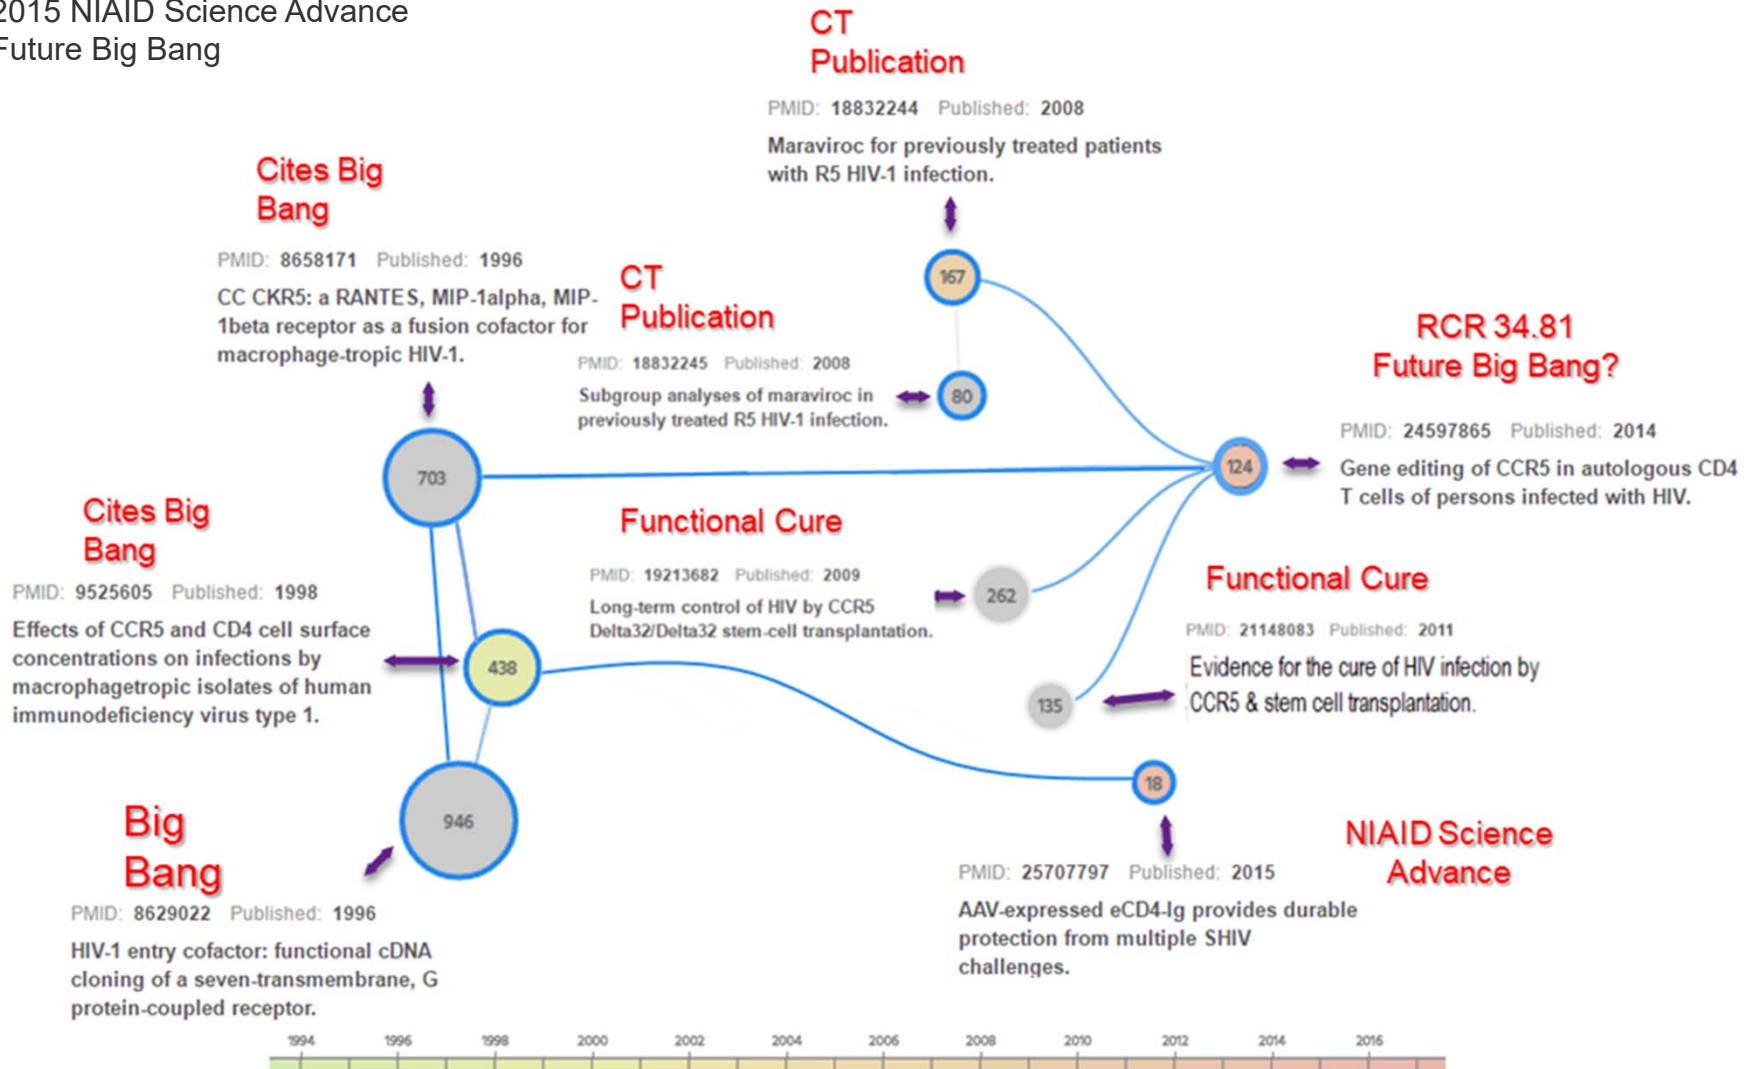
2015 NIAID Science Advance
Future Big Bang

CT
Publication

PMID: 18832244 Published: 2008

Maraviroc for previously treated patients with R5 HIV-1 infection.

Cites Big
Bang

PMID: 8658171 Published: 1996

CC CKR5: a RANTES, MIP-1alpha, MIP-1beta receptor as a fusion cofactor for macrophage-tropic HIV-1.

CT
Publication

PMID: 18832245 Published: 2008

Subgroup analyses of maraviroc in previously treated R5 HIV-1 infection.

167

80

RCR 34.81
Future Big Bang?

PMID: 24597865 Published: 2014

Gene editing of CCR5 in autologous CD4 T cells of persons infected with HIV.

703

124

Cites Big
Bang

Functional Cure

PMID: 19213682 Published: 2009

Long-term control of HIV by CCR5 Delta32/Delta32 stem-cell transplantation.

262

Functional Cure

PMID: 9525605 Published: 1998

Effects of CCR5 and CD4 cell surface concentrations on infections by macrophagetropic isolates of human immunodeficiency virus type 1.

438

PMID: 21148083 Published: 2011

Evidence for the cure of HIV infection by CCR5 & stem cell transplantation.

135

18

946

Big
Bang

NIAID Science
Advance

PMID: 25707797 Published: 2015

AAV-expressed eCD4-Ig provides durable protection from multiple SHIV challenges.

PMID: 8629022 Published: 1996

HIV-1 entry cofactor: functional cDNA cloning of a seven-transmembrane, G protein-coupled receptor.

1994 1996 1998 2000 2002 2004 2006 2008 2010 2012 2014 2016